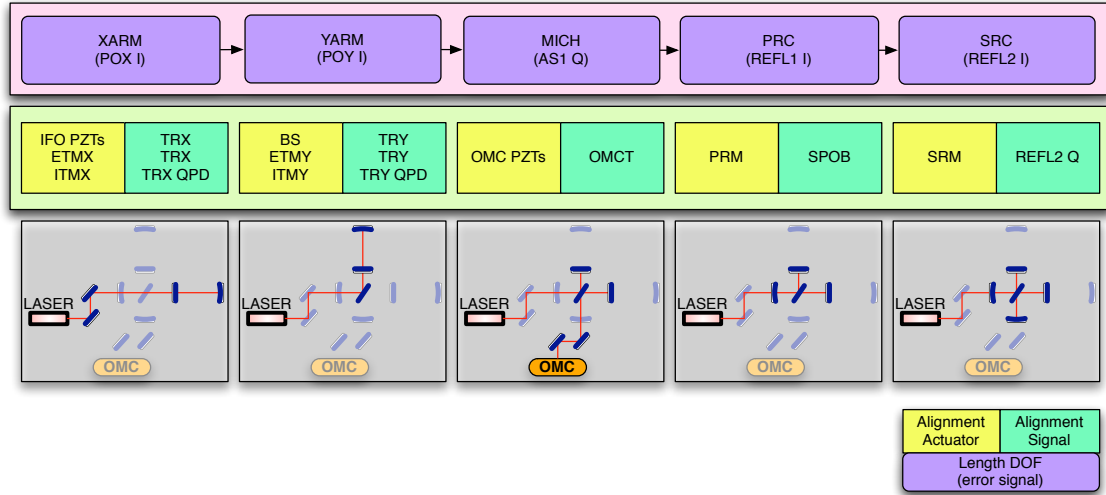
XARM
(POX I)

YARM
(POY I)

MICH
(AS1 Q)

PRC
(REFL1 I)

SRC
(REFL2 I)

| IFO PZTs ETMX ITMX | TRX TRX TRX QPD |
|---|---|

| BS ETMY ITMY | TRY TRY TRY QPD |
|---|---|

| OMC PZTs | OMCT |
|---|---|

| PRM | SPOB |
|---|---|

| SRM | REFL2 Q |
|---|---|

LASER
OMC

LASER
OMC

LASER
OMC

LASER
OMC

LASER
OMC

| Alignment Actuator | Alignment Signal |
|---|---|

Length DOF
(error signal)